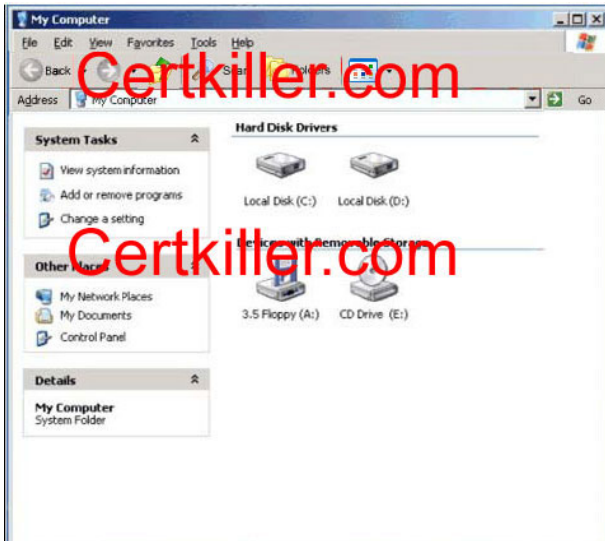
My Computer

File Edit View Favorites Tools Help

Back Search Folders

Certkiller.com

Address My Computer Go

System Tasks

View system information

Add or remove programs

Change a setting

Hard Disk Drivers

Local Disk (C:)

Local Disk (D:)

Certkiller.com

Devices with Removable Storage

Other Places

My Network Places

My Documents

Control Panel

3.5 Floppy (A:)

CD Drive (E:)

Details

My Computer

System Folder